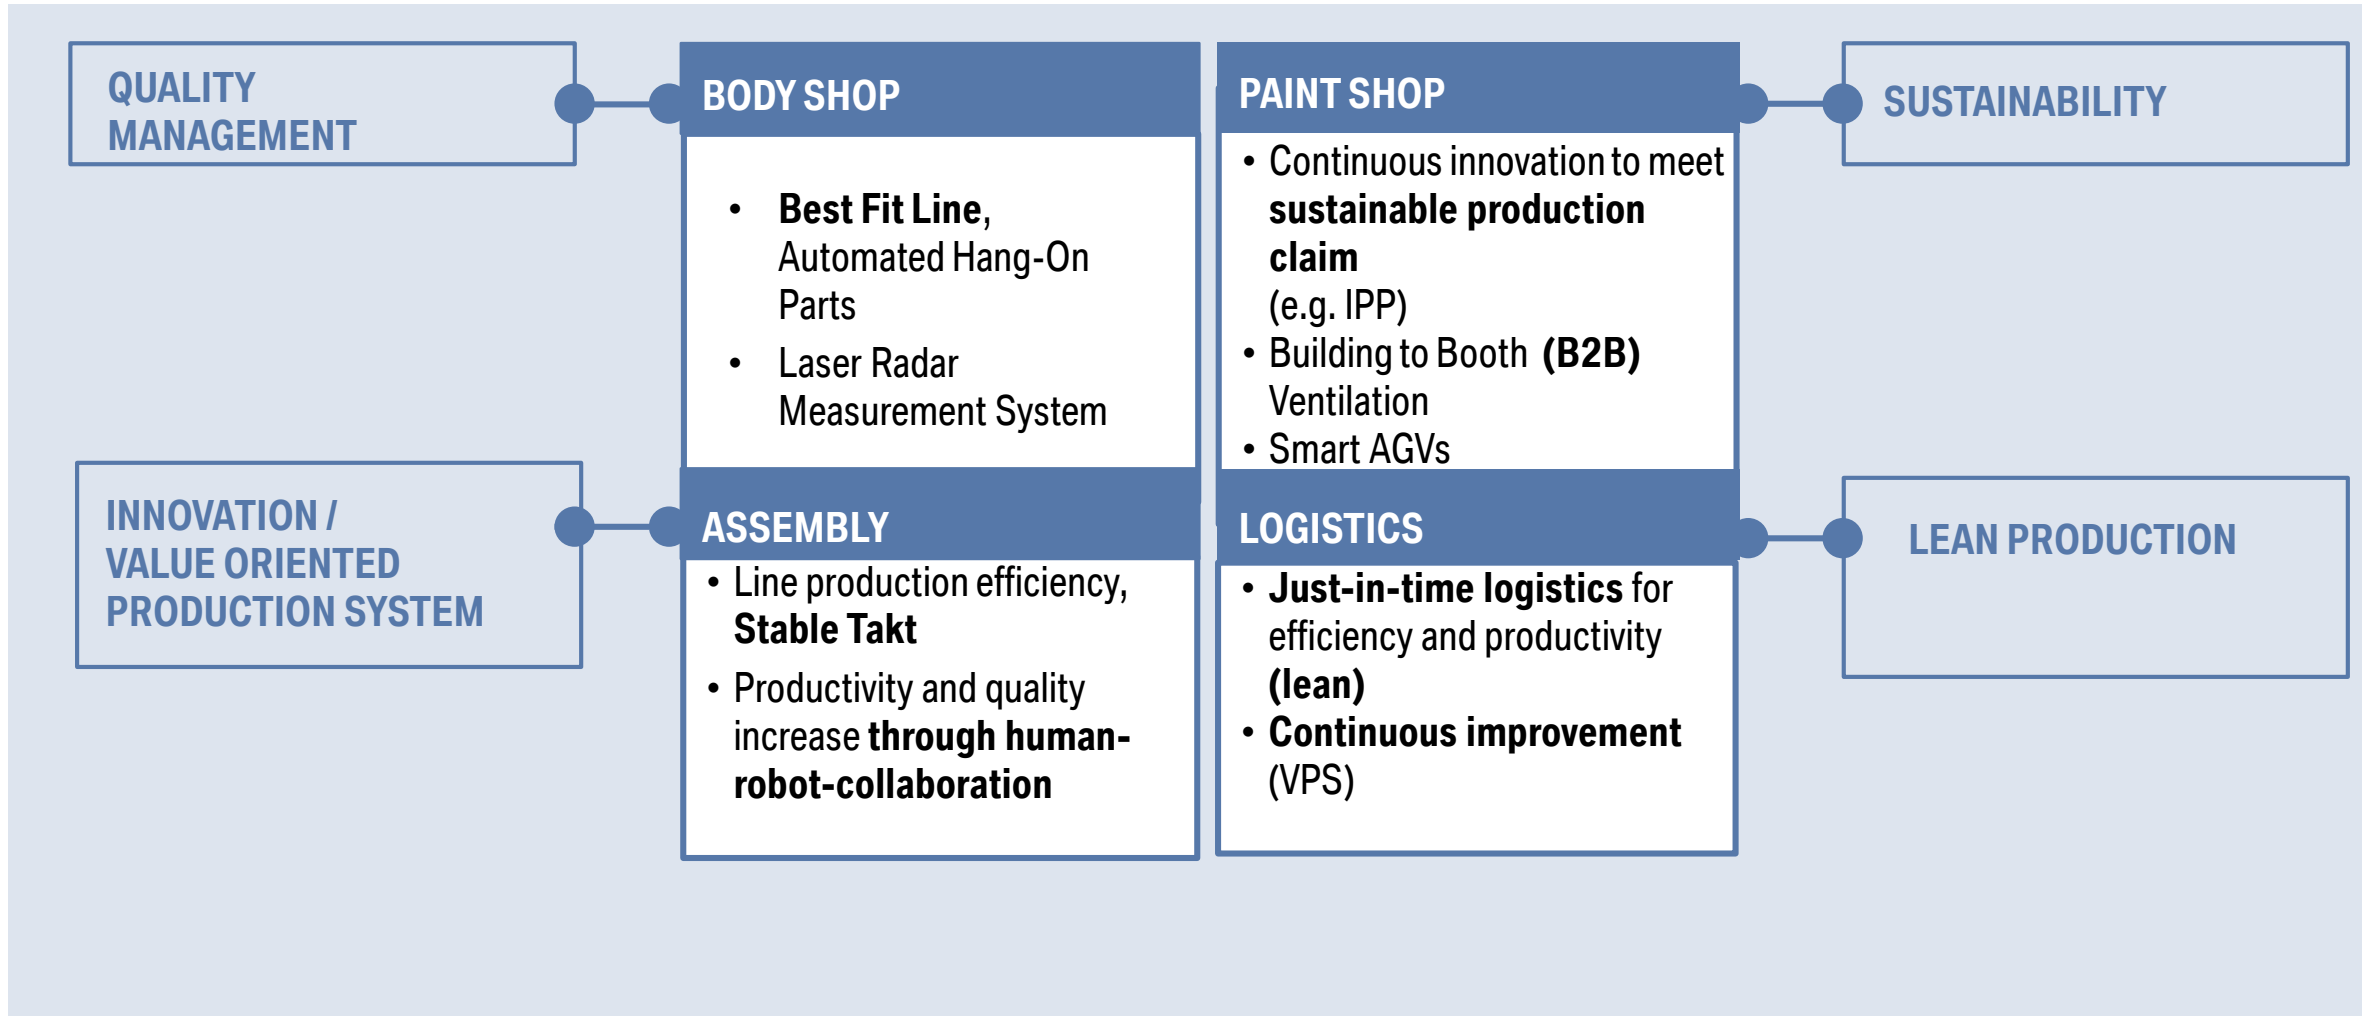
QUALITY MANAGEMENT

BODY SHOP

- Best Fit Line, Automated Hang-On Parts
- Laser Radar Measurement System

PAINT SHOP

- Continuous innovation to meet sustainable production claim (e.g. IPP)
- Building to Booth (B2B) Ventilation
- Smart AGVs

SUSTAINABILITY

INNOVATION / VALUE ORIENTED PRODUCTION SYSTEM

ASSEMBLY

- Line production efficiency, Stable Takt
- Productivity and quality increase through human-robot-collaboration

LOGISTICS

- Just-in-time logistics for efficiency and productivity (lean)
- Continuous improvement (VPS)

LEAN PRODUCTION